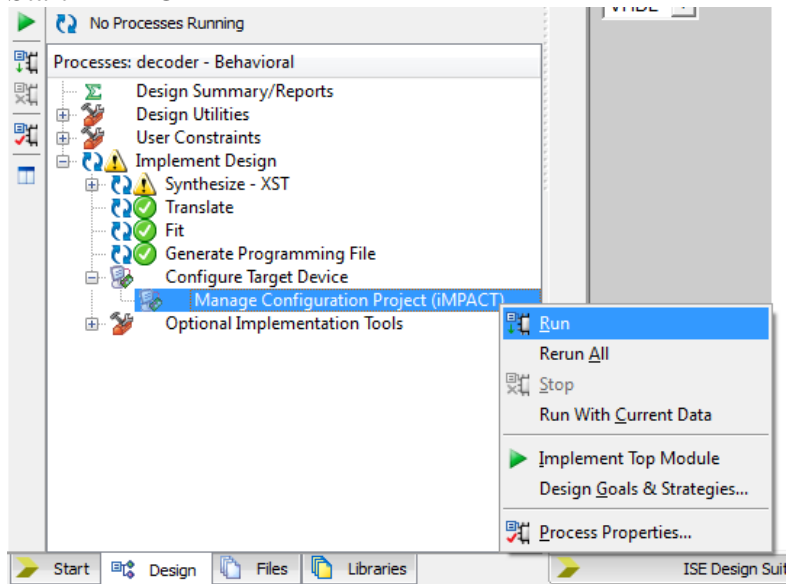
No Processes Running

Processes: decoder - Behavioral

Design Summary/Reports
Design Utilities
User Constraints
Implement Design
Synthesize - XST
Translate
Fit
Generate Programming File
Configure Target Device
Manage Configuration Project (iMPACT)
Optional Implementation Tools

VHDL

Run
Rerun All
Stop
Run With Current Data
Implement Top Module
Design Goals & Strategies...
Process Properties...

Start
Design
Files
Libraries
ISE Design Suit